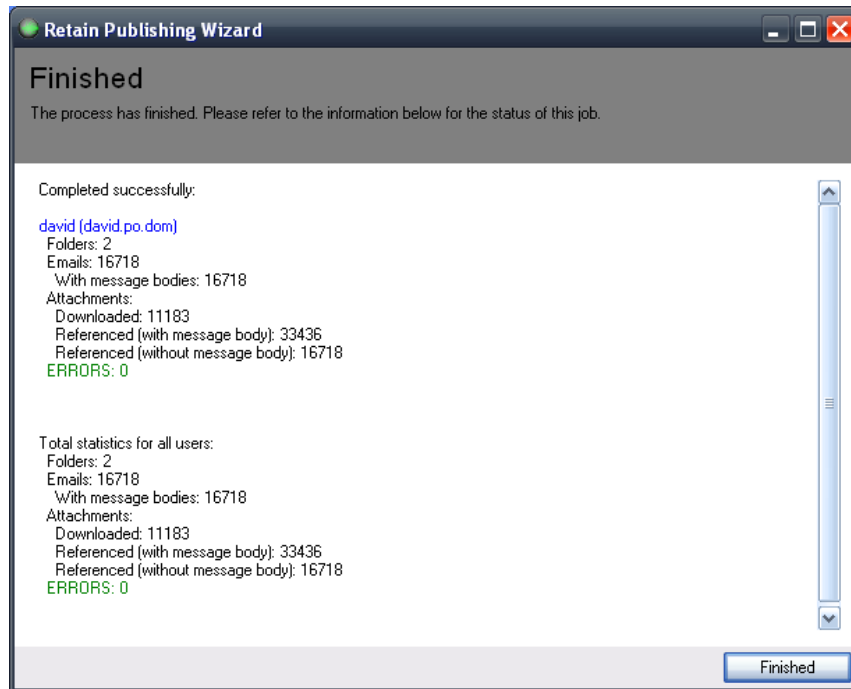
Retain Publishing Wizard

Finished

The process has finished. Please refer to the information below for the status of this job.

Completed successfully:

david (david.po.dom)
Folders: 2
Emails: 16718
With message bodies: 16718
Attachments:
Downloaded: 11183
Referenced (with message body): 33436
Referenced (without message body): 16718
ERRORS: 0

Total statistics for all users:
Folders: 2
Emails: 16718
With message bodies: 16718
Attachments:
Downloaded: 11183
Referenced (with message body): 33436
Referenced (without message body): 16718
ERRORS: 0

Finished